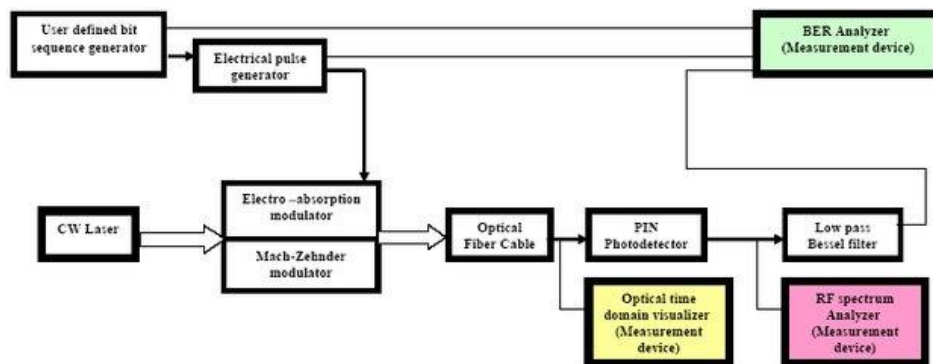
User defined bit sequence generator

Electrical pulse generator

BER Analyzer (Measurement device)

CW Laser

Electro –absorption modulator

Mach-Zehnder modulator

Optical Fiber Cable

PIN Photodetector

Low pass Bessel filter

Optical time domain visualizer (Measurement device)

RF spectrum Analyzer (Measurement device)